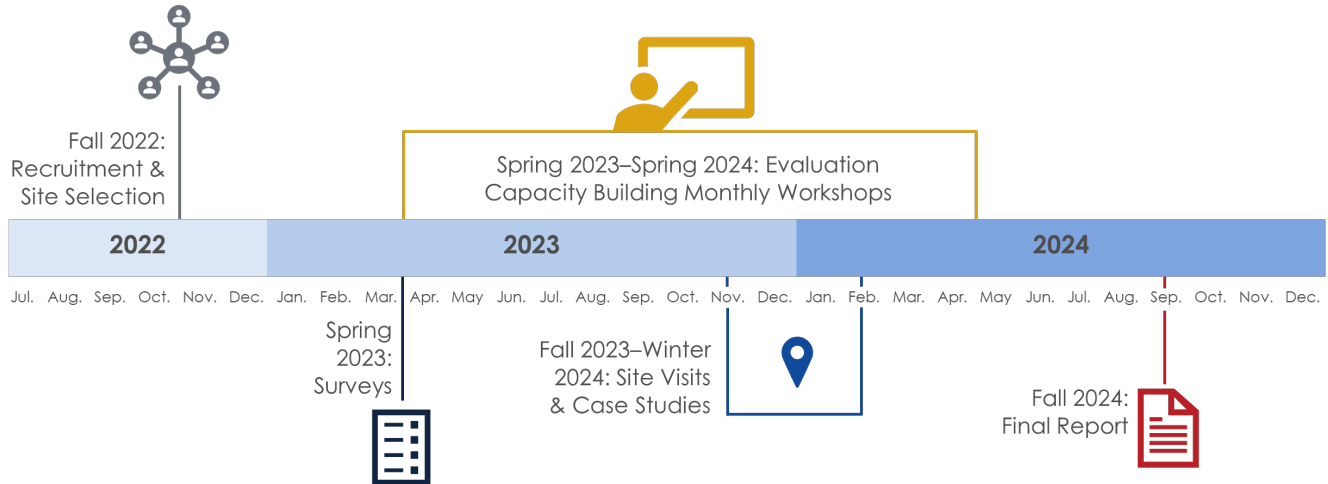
Fall 2022: Recruitment & Site Selection

Spring 2023–Spring 2024: Evaluation Capacity Building Monthly Workshops

2022

2023

2024

Jul. Aug. Sep. Oct. Nov. Dec. Jan. Feb. Mar. Apr. May Jun. Jul. Aug. Sep. Oct. Nov. Dec. Jan. Feb. Mar. Apr. May Jun. Jul. Aug. Sep. Oct. Nov. Dec.

Spring 2023: Surveys

Fall 2023–Winter 2024: Site Visits & Case Studies

Fall 2024: Final Report